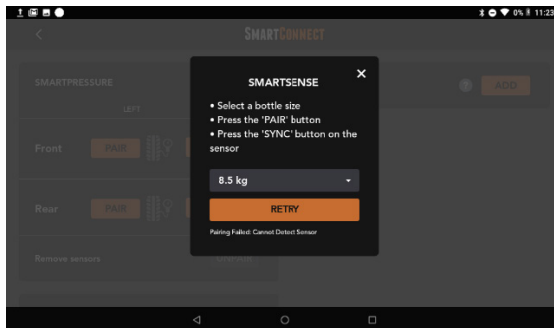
0% 11:23

SMARTCONNECT

SMARTPRESSURE

LEFT

Front PAIR

Rear PAIR

Remove sensors

ADD

SMARTSENSE

×

• Select a bottle size
• Press the 'PAIR' button
• Press the 'SYNC' button on the sensor

8.5 kg

RETRY

Pairing Failed: Cannot Detect Sensor